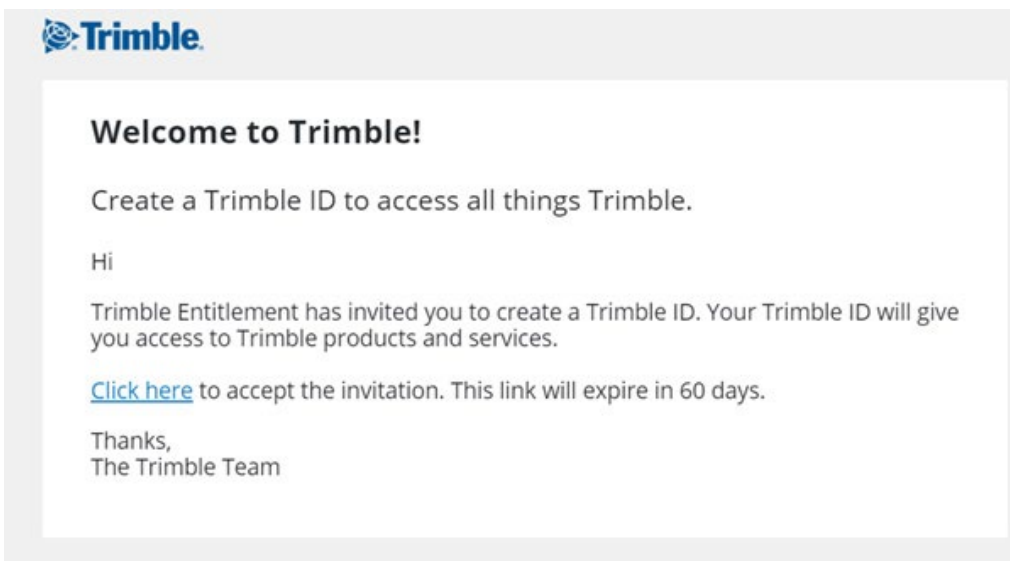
Trimble.

Welcome to Trimble!

Create a Trimble ID to access all things Trimble.

Hi

Trimble Entitlement has invited you to create a Trimble ID. Your Trimble ID will give you access to Trimble products and services.

Click here to accept the invitation. This link will expire in 60 days.

Thanks,
The Trimble Team